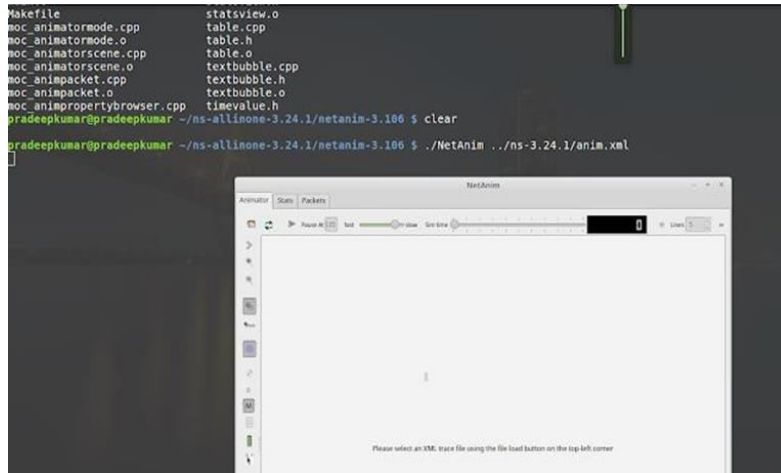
Makefile statsview.o
moc_animatormode.cpp table.cpp
moc_animatormode.o table.h
moc_animatorscene.cpp table.o
moc_animatorscene.o textbubble.cpp
moc_animpacket.cpp textbubble.h
moc_animpacket.o textbubble.o
moc_animpropertybrowser.cpp timevalue.h
pradeepkumar@pradeepkumar ~/ns-allinone-3.24.1/netanim-3.106 $ clear

pradeepkumar@pradeepkumar ~/ns-allinone-3.24.1/netanim-3.106 $ ./NetAnim ../ns-3.24.1/anim.xml

NetAnim

Animator Stats Packets

Pause At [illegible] fast slow Sim time 0 Lines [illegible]

Please select an XML trace file using the file load button on the top-left corner